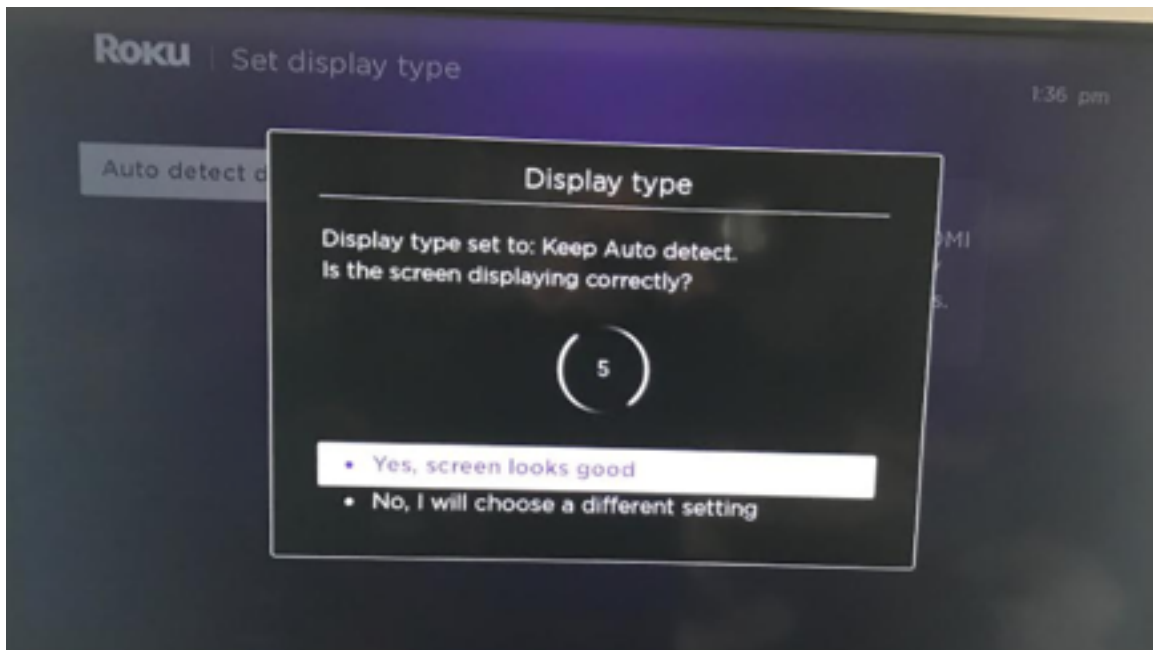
Roku | Set display type

1:36 pm

Auto detect d

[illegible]MI

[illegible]s.

Display type

Display type set to: Keep Auto detect.
Is the screen displaying correctly?

5

• Yes, screen looks good
• No, I will choose a different setting